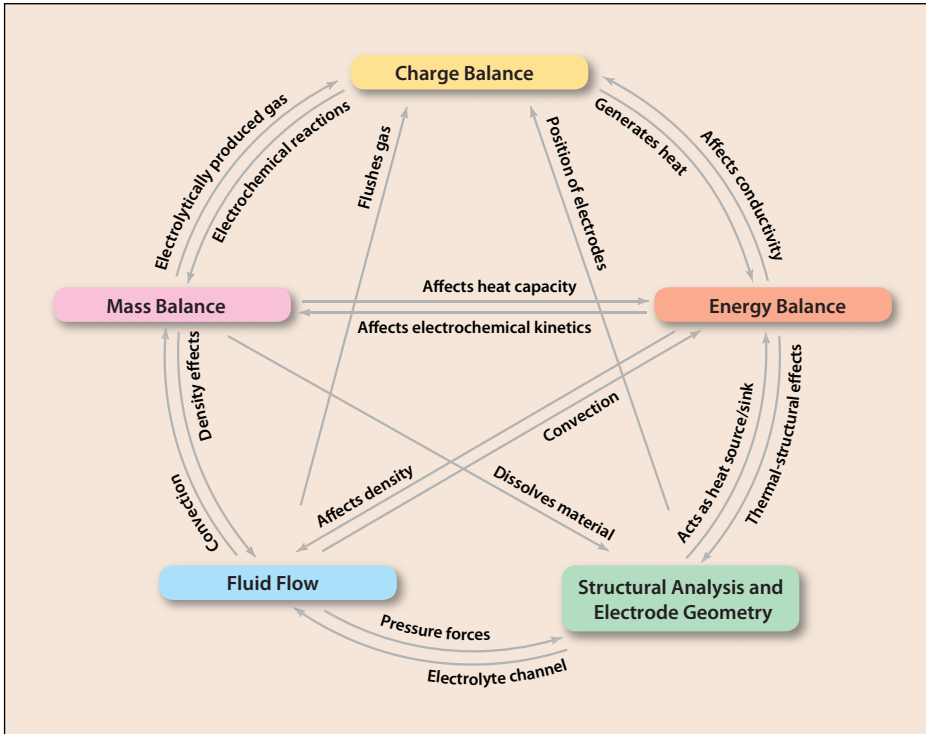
Charge Balance

Electrolytically produced gas

Electrochemical reactions

Flushes gas

Position of electrodes

Generates heat

Affects conductivity

Mass Balance

Affects heat capacity

Affects electrochemical kinetics

Energy Balance

Density effects

Convection

Convection

Affects density

Dissolves material

Acts as heat source/sink

Thermal-structural effects

Fluid Flow

Structural Analysis and Electrode Geometry

Pressure forces

Electrolyte channel